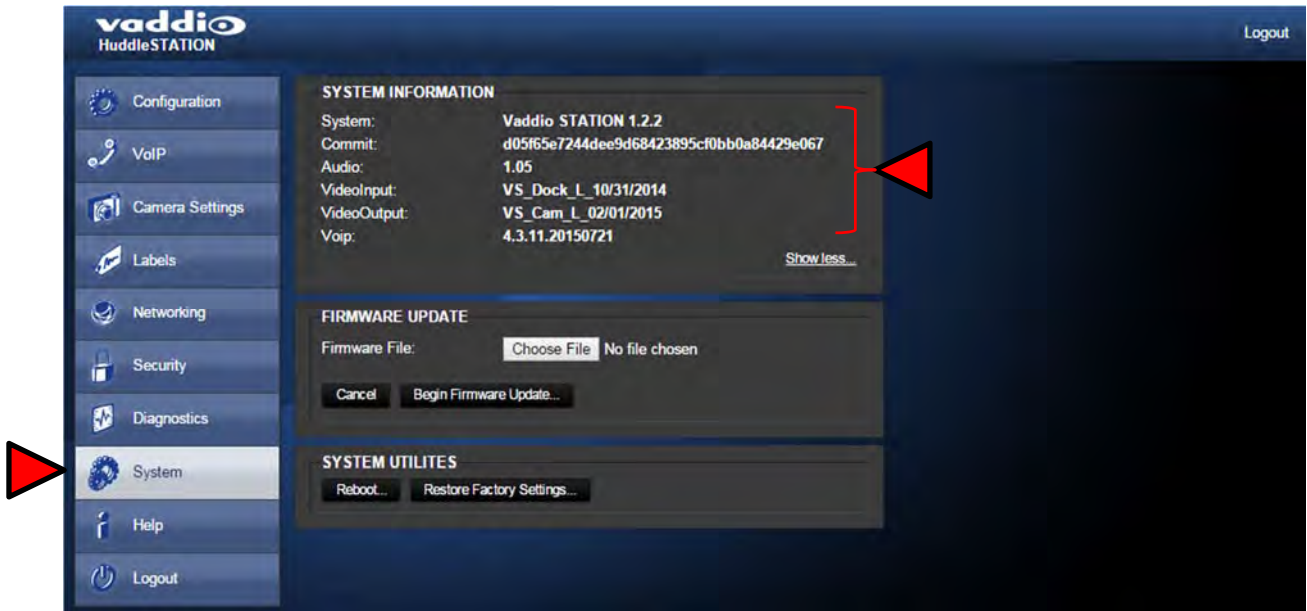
vaddio
HuddleSTATION

Logout

Configuration
VoIP
Camera Settings
Labels
Networking
Security
Diagnostics
System
Help
Logout

SYSTEM INFORMATION

| | |
|---|---|
| System: | Vaddio STATION 1.2.2 |
| Commit: | d05f65e7244dee9d68423895cf0bb0a84429e067 |
| Audio: | 1.05 |
| VideoInput: | VS_Dock_L_10/31/2014 |
| VideoOutput: | VS_Cam_L_02/01/2015 |
| Voip: | 4.3.11.20150721 |

Show less...

FIRMWARE UPDATE

Firmware File: Choose File No file chosen

Cancel Begin Firmware Update...

SYSTEM UTILITES

Reboot... Restore Factory Settings...